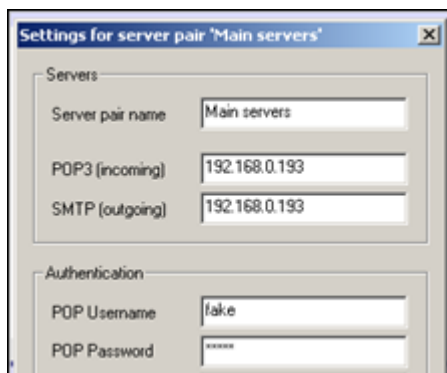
Settings for server pair 'Main servers'

×

Servers

Server pair name

Main servers

POP3 (incoming)

192.168.0.193

SMTP (outgoing)

192.168.0.193

Authentication

POP Username

fake

POP Password

*****